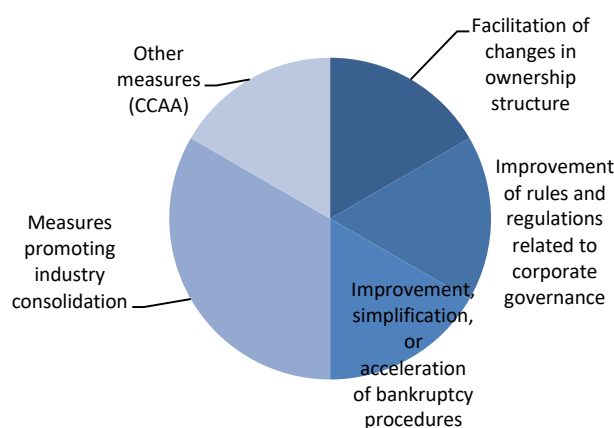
Facilitation of changes in ownership structure

Improvement of rules and regulations related to corporate governance

Improvement, simplification, or acceleration of bankruptcy procedures

Measures promoting industry consolidation

Other measures (CCAA)